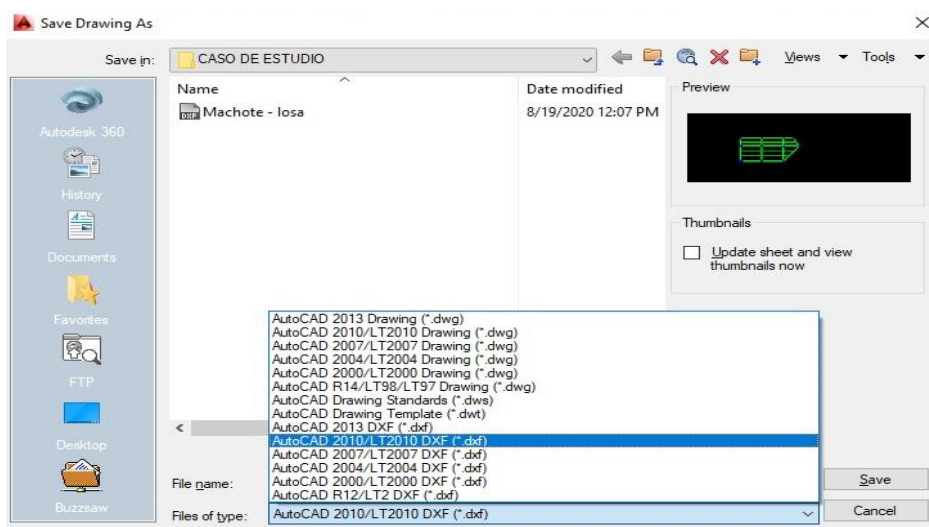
Save Drawing As

Save in: CASO DE ESTUDIO

Views Tools

Name

Date modified

Machote - losa

8/19/2020 12:07 PM

Preview

Thumbnails

Update sheet and view thumbnails now

Autodesk 360

History

Documents

Favorites

FTP

Desktop

Buzzsaw

AutoCAD 2013 Drawing (*.dwg)
AutoCAD 2010/LT2010 Drawing (*.dwg)
AutoCAD 2007/LT2007 Drawing (*.dwg)
AutoCAD 2004/LT2004 Drawing (*.dwg)
AutoCAD 2000/LT2000 Drawing (*.dwg)
AutoCAD R14/LT98/LT97 Drawing (*.dwg)
AutoCAD Drawing Standards (*.dws)
AutoCAD Drawing Template (*.dwt)
AutoCAD 2013 DXF (*.dxf)
AutoCAD 2010/LT2010 DXF (*.dxf)
AutoCAD 2007/LT2007 DXF (*.dxf)
AutoCAD 2004/LT2004 DXF (*.dxf)
AutoCAD 2000/LT2000 DXF (*.dxf)
AutoCAD R12/LT2 DXF (*.dxf)

File name:

Files of type: AutoCAD 2010/LT2010 DXF (*.dxf)

Save

Cancel